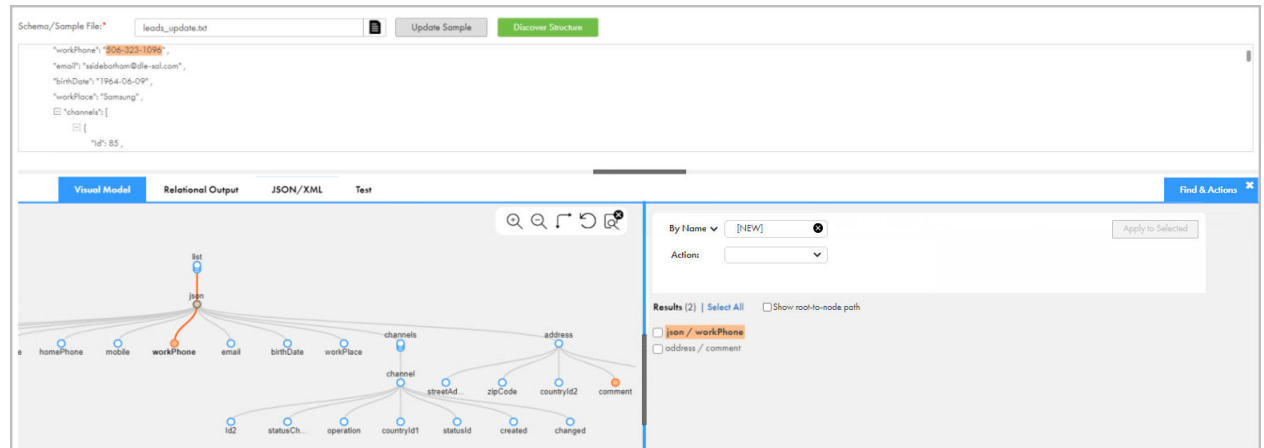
Schema/Sample File:*
leads_update.txt
Update Sample
Discover Structure

"workPhone": "506-323-1096" ,
"email": "ssidebotham@dle-sol.com" ,
"birthDate": "1964-06-09" ,
"workPlace": "Samsung" ,
"channels": [
{
"id": 85 ,

Visual Model
Relational Output
JSON/XML
Test
Find & Actions

list
json
e
homePhone
mobile
workPhone
email
birthDate
workPlace
channels
address
channel
streetAd...
zipCode
countryId2
comment
Id2
statusCh...
operation
countryId1
statusId
created
changed

By Name
[NEW]
Apply to Selected
Action:

Results (2) | Select All
Show root-to-node path
json / workPhone
address / comment